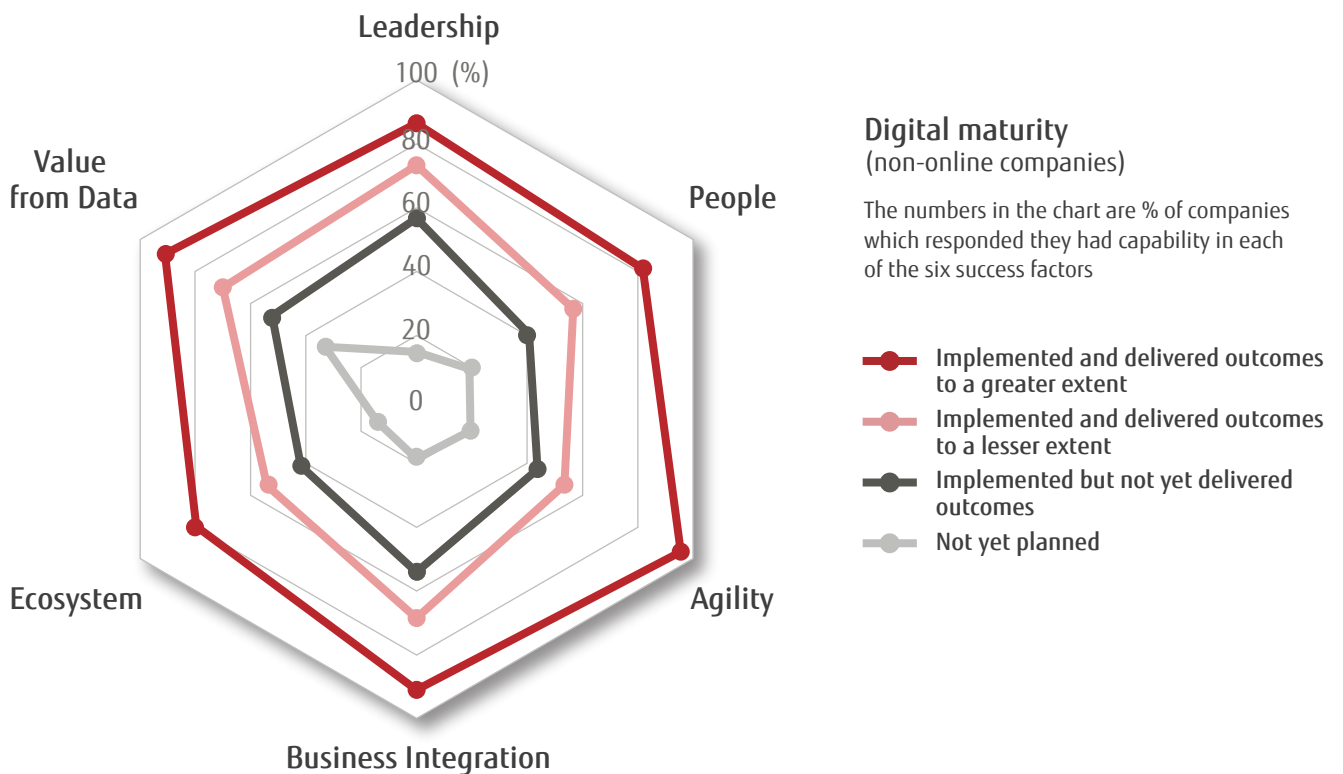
Leadership

100 (%)

80

60

40

20

0

People

Agility

Business Integration

Ecosystem

Value from Data

Digital maturity
(non-online companies)

The numbers in the chart are % of companies which responded they had capability in each of the six success factors

Implemented and delivered outcomes to a greater extent

Implemented and delivered outcomes to a lesser extent

Implemented but not yet delivered outcomes

Not yet planned